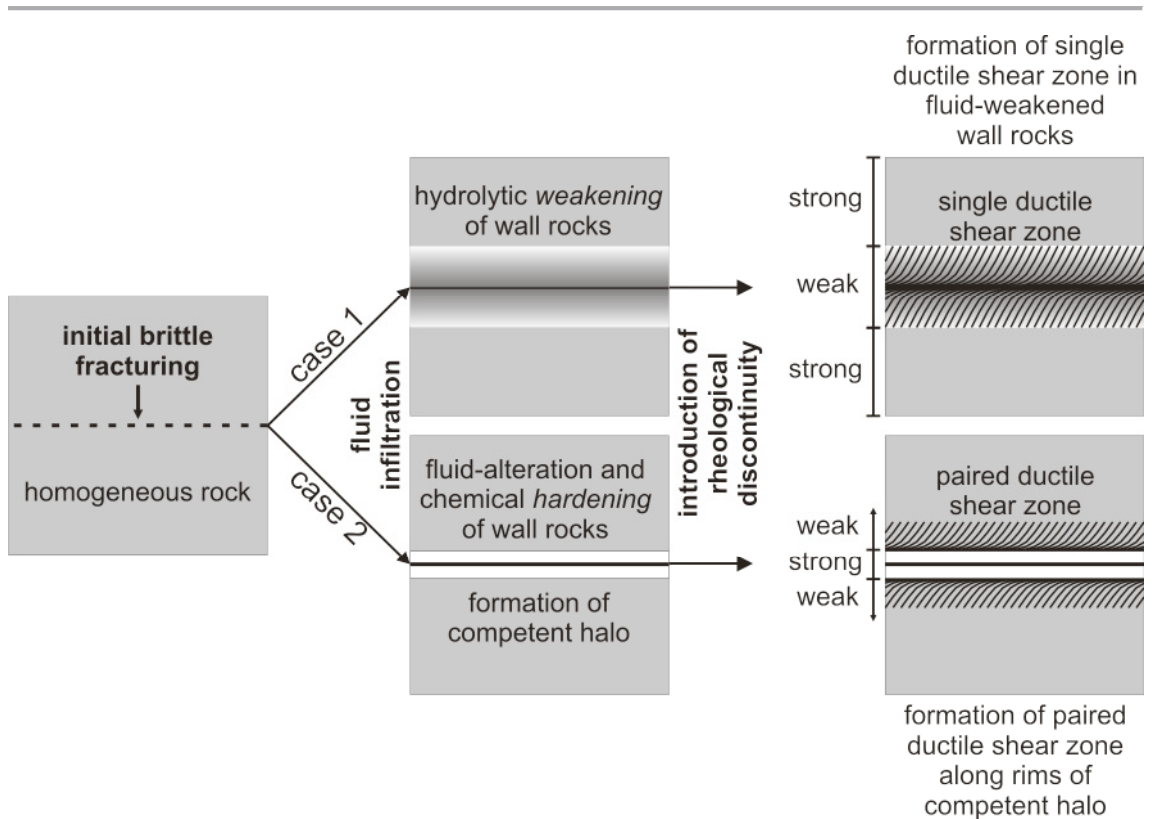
initial brittle fracturing

homogeneous rock

case 1

case 2

fluid infiltration

hydrolytic *weakening* of wall rocks

fluid-alteration and chemical *hardening* of wall rocks

formation of competent halo

introduction of rheological discontinuity

formation of single ductile shear zone in fluid-weakened wall rocks

strong

weak

strong

single ductile shear zone

paired ductile shear zone

weak

strong

weak

formation of paired ductile shear zone along rims of competent halo